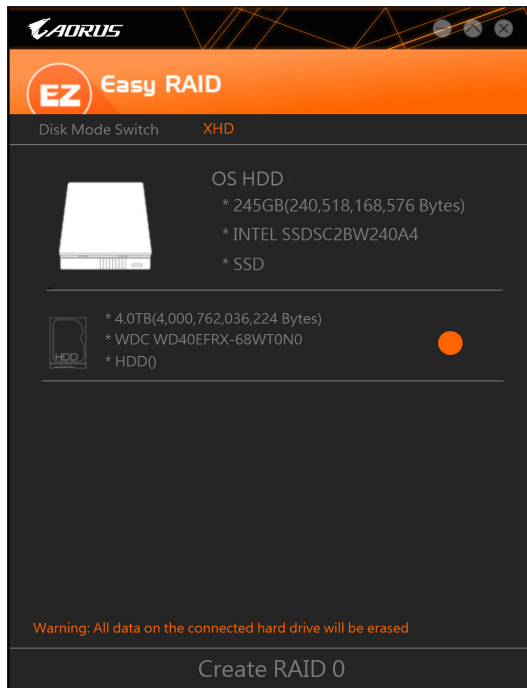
AORUS

EZ Easy RAID

Disk Mode Switch XHD

OS HDD
* 245GB(240,518,168,576 Bytes)
* INTEL SSDSC2BW240A4
* SSD

HDD
* 4.0TB(4,000,762,036,224 Bytes)
* WDC WD40EFRX-68WT0N0
* HDD()

Warning: All data on the connected hard drive will be erased

Create RAID 0